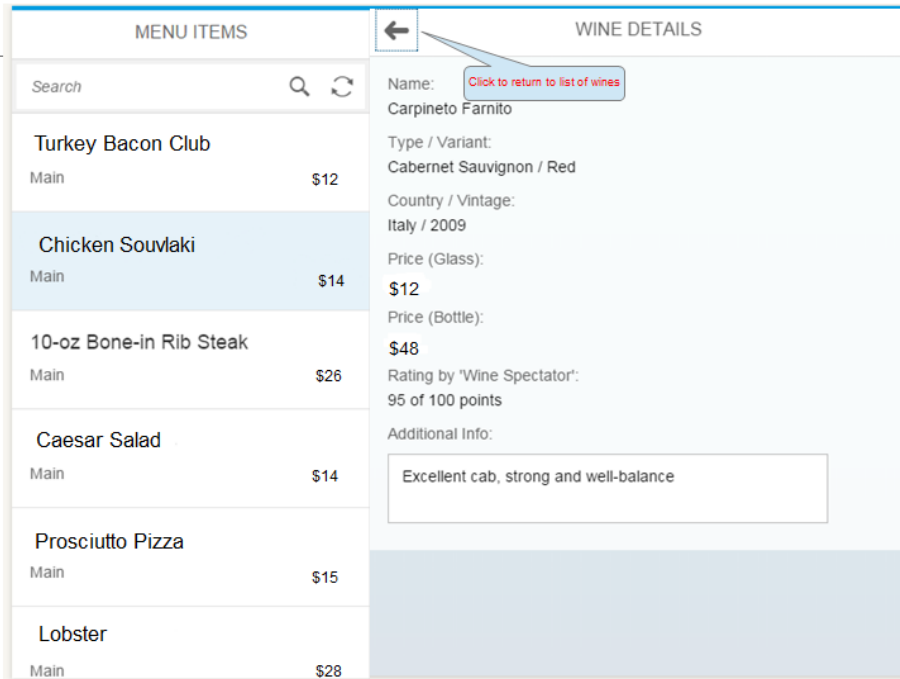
MENU ITEMS

Search

Turkey Bacon Club
Main $12

Chicken Souvlaki
Main $14

10-oz Bone-in Rib Steak
Main $26

Caesar Salad
Main $14

Prosciutto Pizza
Main $15

Lobster
Main $28

WINE DETAILS

Click to return to list of wines

Name:
Carpineto Farnito

Type / Variant:
Cabernet Sauvignon / Red

Country / Vintage:
Italy / 2009

Price (Glass):
$12

Price (Bottle):
$48

Rating by 'Wine Spectator':
95 of 100 points

Additional Info:
Excellent cab, strong and well-balance